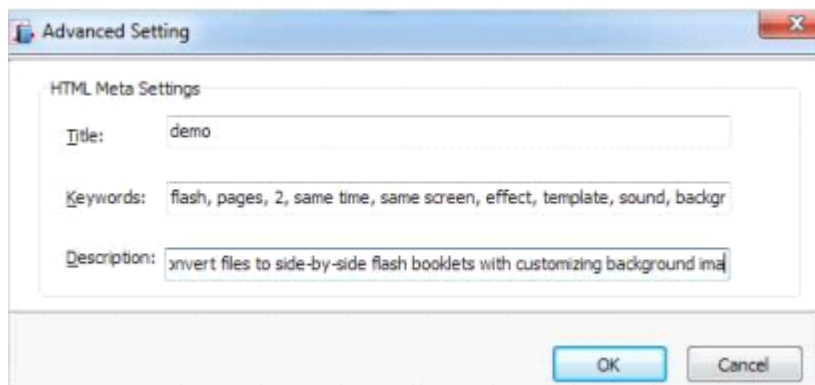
Advanced Setting

HTML Meta Settings

Title: demo

Keywords: flash, pages, 2, same time, same screen, effect, template, sound, backgr

Description: onvert files to side-by-side flash booklets with customizing background ima

OK Cancel